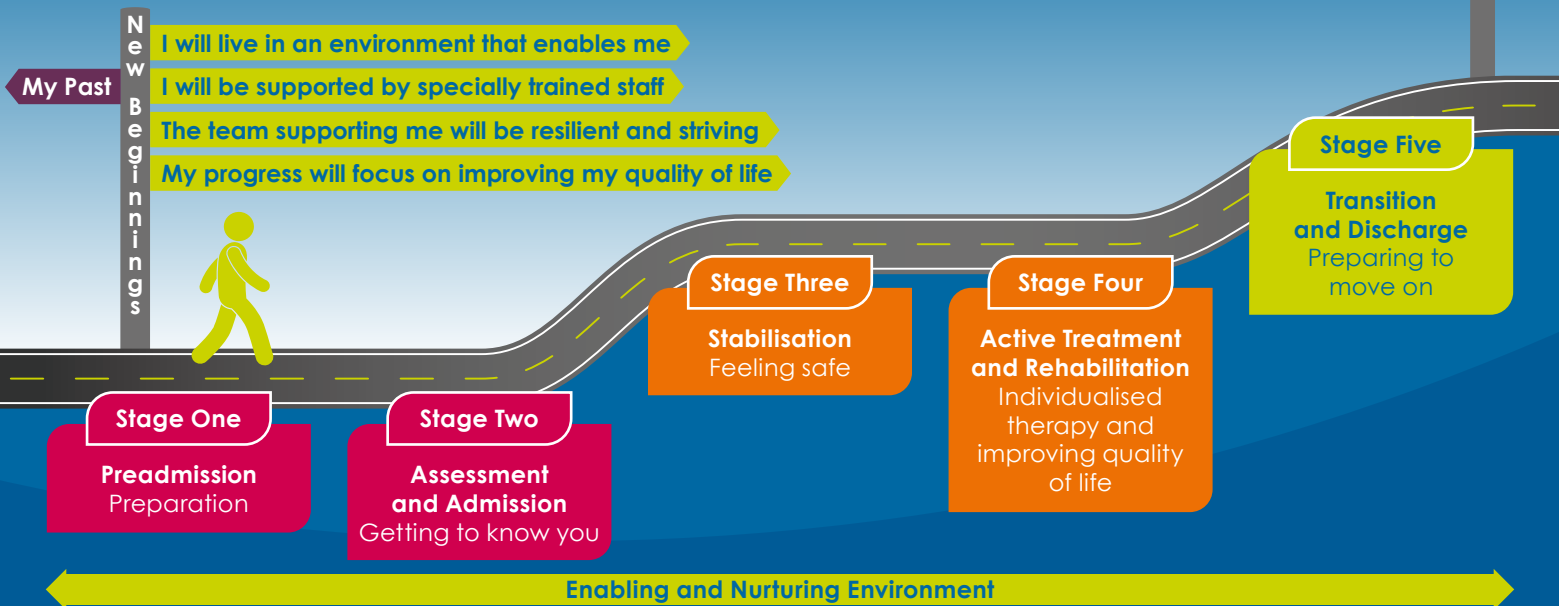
My Past

New Beginnings

I will live in an environment that enables me

I will be supported by specially trained staff

The team supporting me will be resilient and striving

My progress will focus on improving my quality of life

Stage One

Preadmission
Preparation

Stage Two

Assessment and Admission
Getting to know you

Stage Three

Stabilisation
Feeling safe

Stage Four

Active Treatment and Rehabilitation
Individualised therapy and improving quality of life

Stage Five

Transition and Discharge
Preparing to move on

Enabling and Nurturing Environment